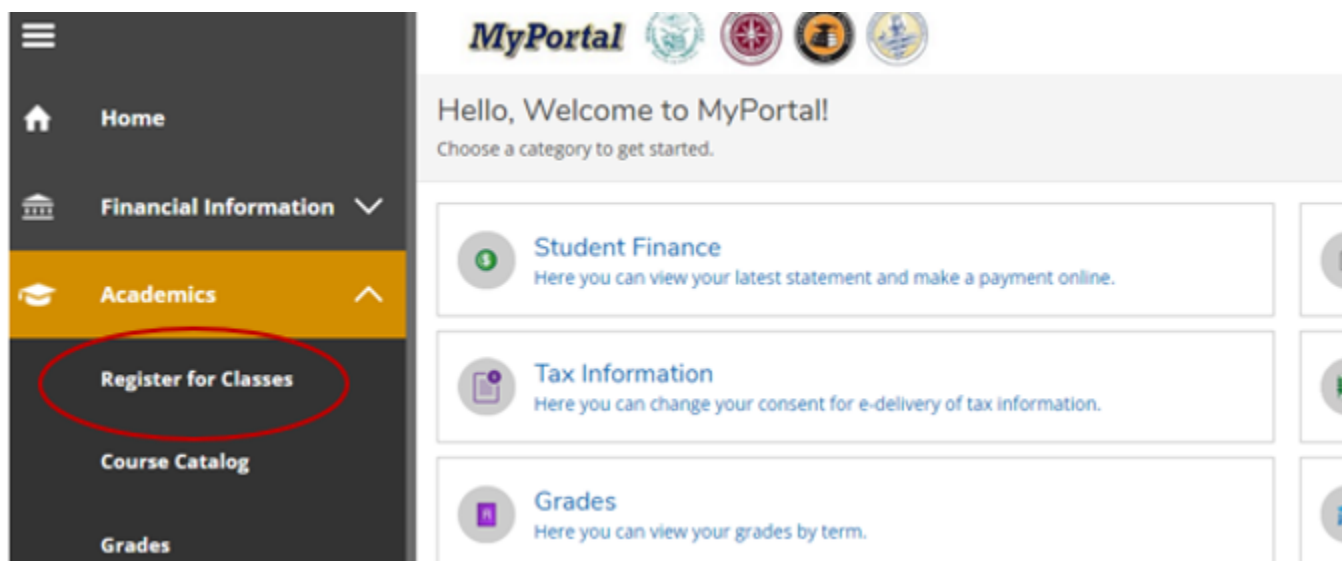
Home

Financial Information

Academics

Register for Classes

Course Catalog

Grades

MyPortal

Hello, Welcome to MyPortal!
Choose a category to get started.

Student Finance
Here you can view your latest statement and make a payment online.

Tax Information
Here you can change your consent for e-delivery of tax information.

Grades
Here you can view your grades by term.